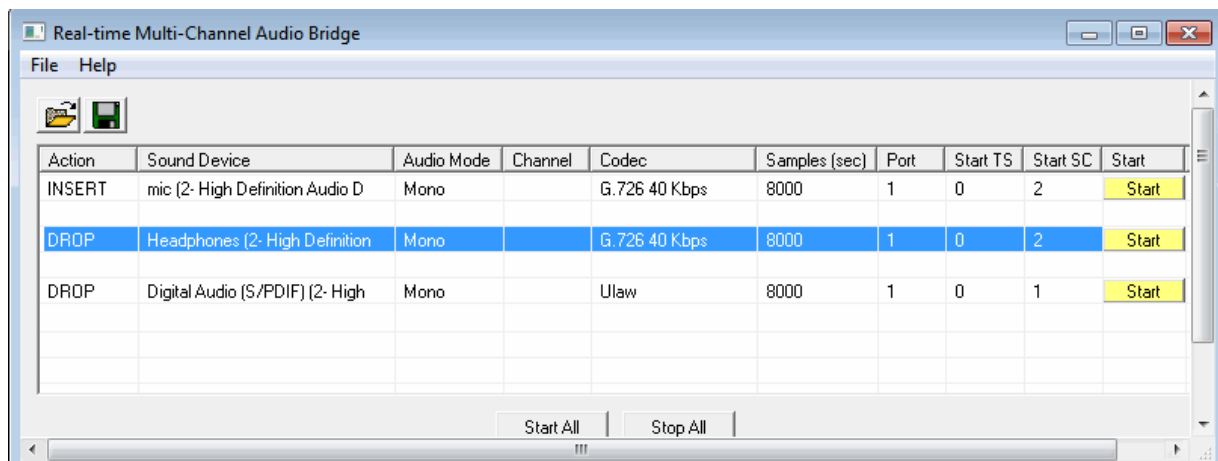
Real-time Multi-Channel Audio Bridge

File Help

| Action | Sound Device | Audio Mode | Channel | Codec | Samples (sec) | Port | Start TS | Start SC | Start |
|---|---|---|---|---|---|---|---|---|---|
| INSERT | mic (2- High Definition Audio D | Mono | | G.726 40 Kbps | 8000 | 1 | 0 | 2 | Start |
| DROP | Headphones (2- High Definition | Mono | | G.726 40 Kbps | 8000 | 1 | 0 | 2 | Start |
| DROP | Digital Audio (S/PDIF) (2- High | Mono | | Ulaw | 8000 | 1 | 0 | 1 | Start |

Start All Stop All